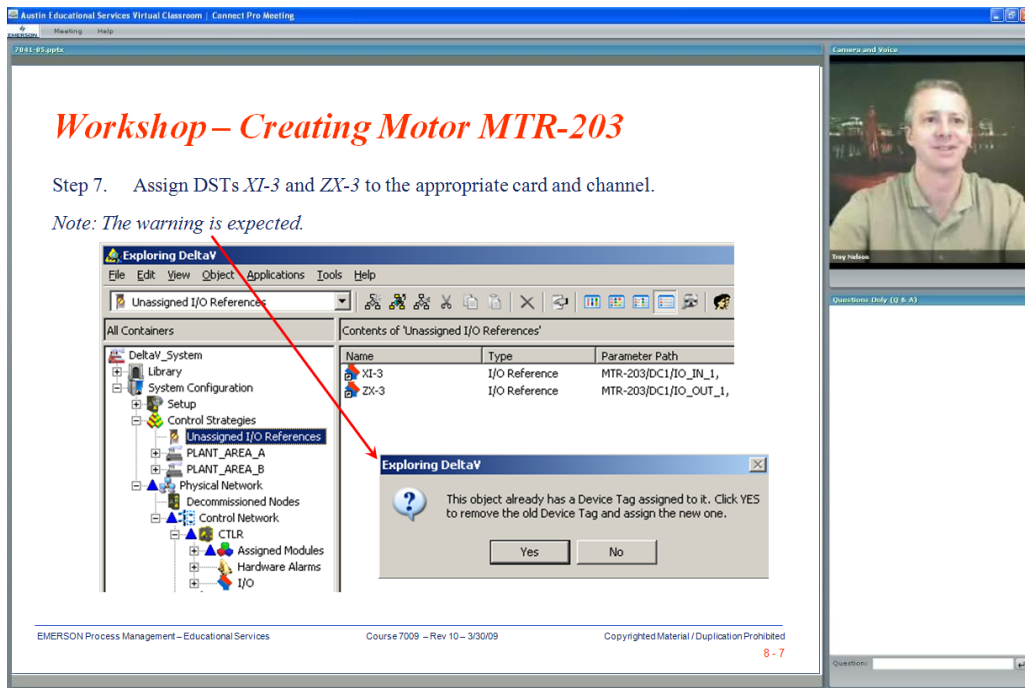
Austin Educational Services Virtual Classroom | Connect Pro Meeting

EMERSON Meeting Help

7041-05.pptx

Workshop – Creating Motor MTR-203

Step 7. Assign DSTs *XI-3* and *ZX-3* to the appropriate card and channel.

*Note: The warning is expected.*

Exploring DeltaV

File Edit View Object Applications Tools Help

Unassigned I/O References

All Containers

Contents of 'Unassigned I/O References'

DeltaV_System
Library
System Configuration
Setup
Control Strategies
Unassigned I/O References
PLANT_AREA_A
PLANT_AREA_B
Physical Network
Decommissioned Nodes
Control Network
CTLR
Assigned Modules
Hardware Alarms
I/O

| Name | Type | Parameter Path |
|---|---|---|
| XI-3 | I/O Reference | MTR-203/DC1/IO_IN_1, |
| ZX-3 | I/O Reference | MTR-203/DC1/IO_OUT_1, |

Exploring DeltaV

This object already has a Device Tag assigned to it. Click YES to remove the old Device Tag and assign the new one.

Yes No

EMERSON Process Management – Educational Services Course 7009 – Rev 10 – 3/30/09 Copyrighted Material / Duplication Prohibited

8 - 7

Camera and Voice

Troy Nelson

Questions Only (Q & A)

Question: